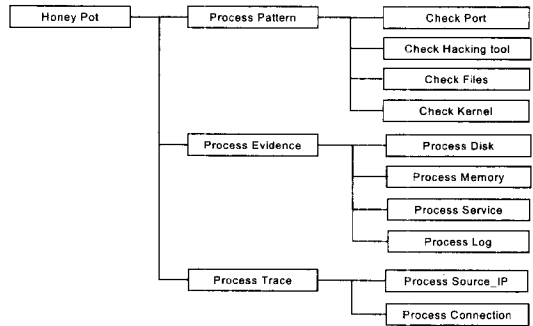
Honey Pot

Process Pattern

Check Port

Check Hacking tool

Check Files

Check Kernel

Process Evidence

Process Disk

Process Memory

Process Service

Process Log

Process Trace

Process Source_IP

Process Connection